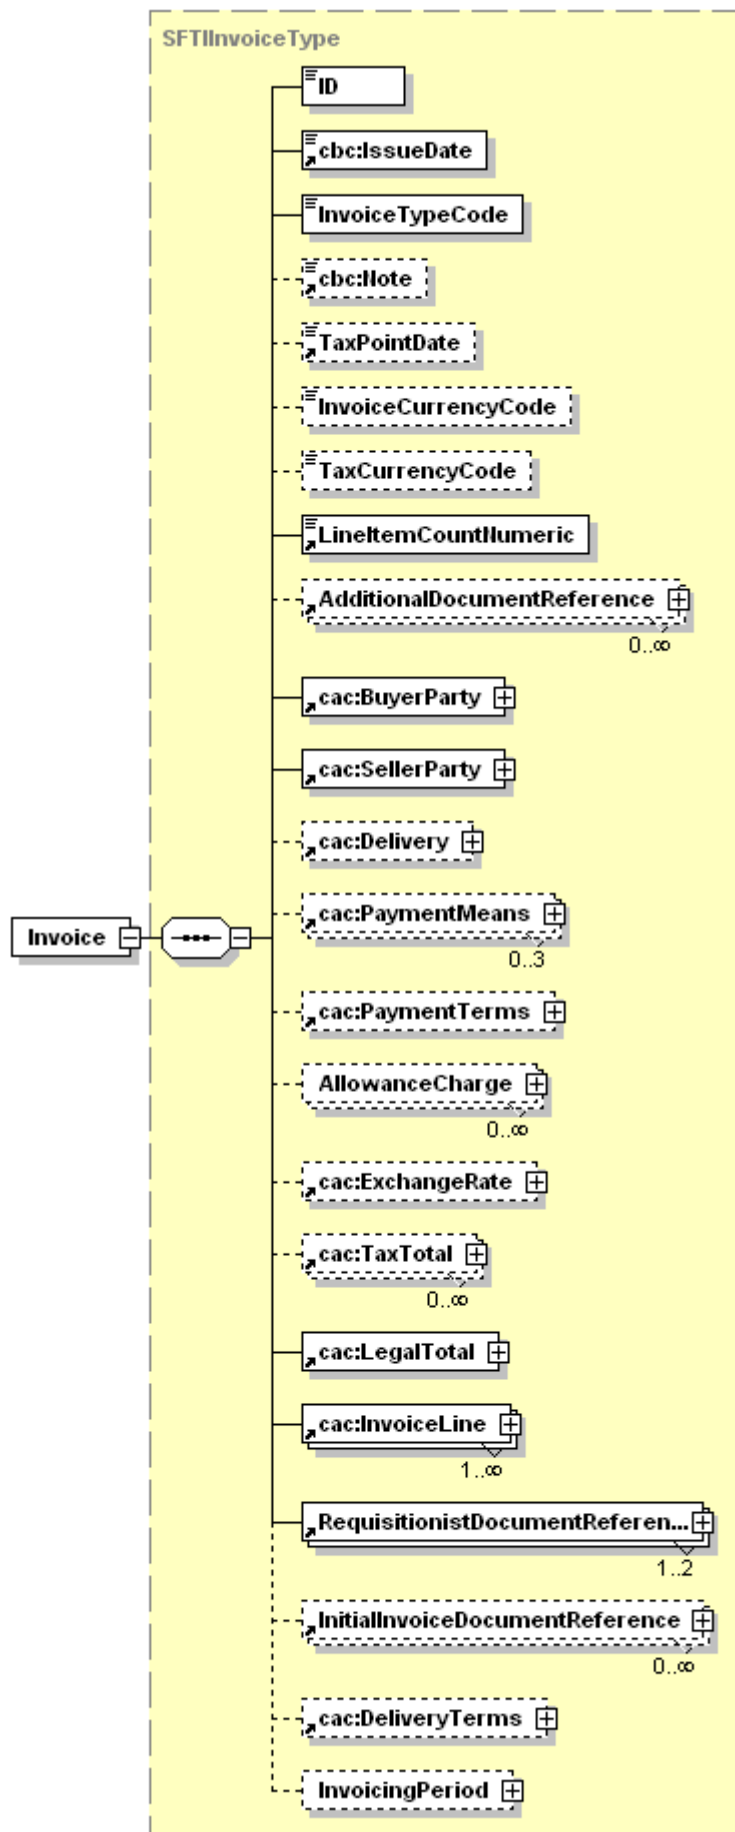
SFTIInvoiceType

Invoice

ID

cbc:IssueDate

InvoiceTypeCode

cbc:Note

TaxPointDate

InvoiceCurrencyCode

TaxCurrencyCode

LineItemCountNumeric

AdditionalDocumentReference
0..∞

cac:BuyerParty

cac:SellerParty

cac:Delivery

cac:PaymentMeans
0..3

cac:PaymentTerms

AllowanceCharge
0..∞

cac:ExchangeRate

cac:TaxTotal
0..∞

cac:LegalTotal

cac:InvoiceLine
1..∞

RequisitionistDocumentReferen...
1..2

InitialInvoiceDocumentReference
0..∞

cac:DeliveryTerms

InvoicingPeriod